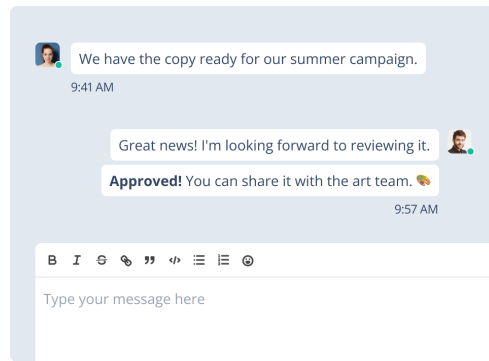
We have the copy ready for our summer campaign.
9:41 AM

Great news! I'm looking forward to reviewing it.

**Approved!** You can share it with the art team. 🎨
9:57 AM

B I S 99

Type your message here